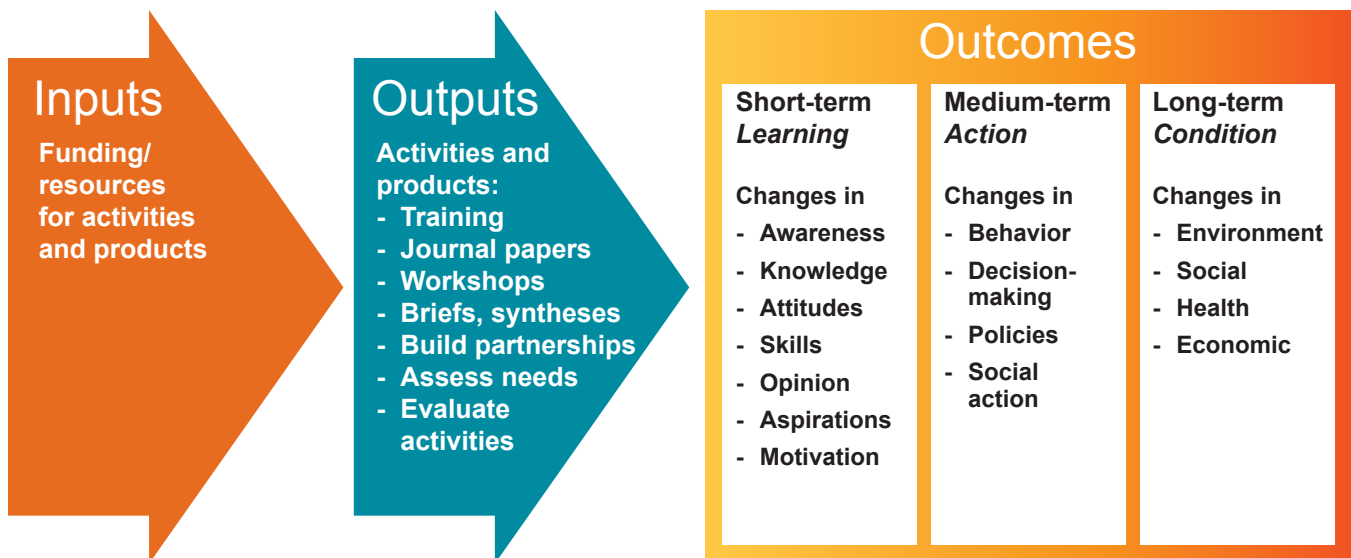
Inputs

Funding/ resources for activities and products

Outputs

Activities and products:
- Training
- Journal papers
- Workshops
- Briefs, syntheses
- Build partnerships
- Assess needs
- Evaluate activities

Outcomes

Short-term
*Learning*

Changes in
- Awareness
- Knowledge
- Attitudes
- Skills
- Opinion
- Aspirations
- Motivation

Medium-term
*Action*

Changes in
- Behavior
- Decision-making
- Policies
- Social action

Long-term
*Condition*

Changes in
- Environment
- Social
- Health
- Economic